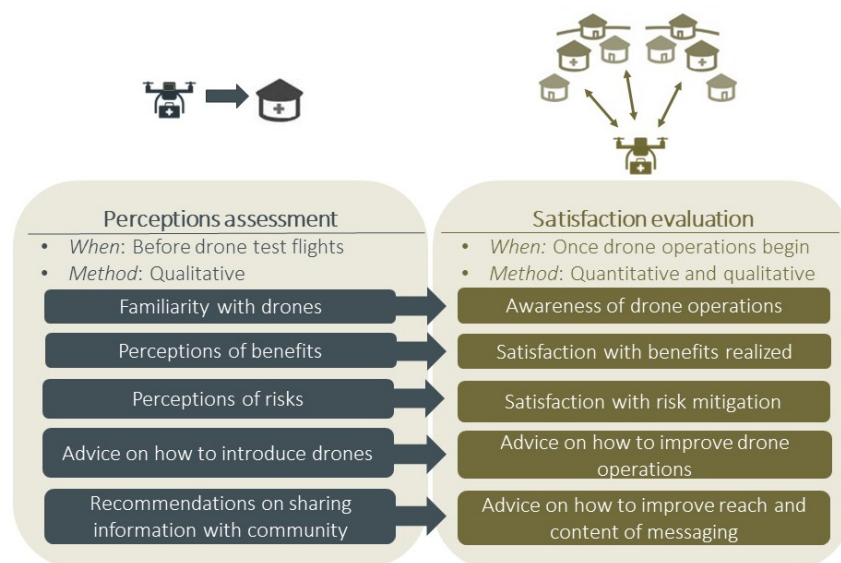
Perceptions assessment

• *When*: Before drone test flights
• *Method*: Qualitative

Familiarity with drones

Perceptions of benefits

Perceptions of risks

Advice on how to introduce drones

Recommendations on sharing information with community

Satisfaction evaluation

• *When:* Once drone operations begin
• *Method*: Quantitative and qualitative

Awareness of drone operations

Satisfaction with benefits realized

Satisfaction with risk mitigation

Advice on how to improve drone operations

Advice on how to improve reach and content of messaging